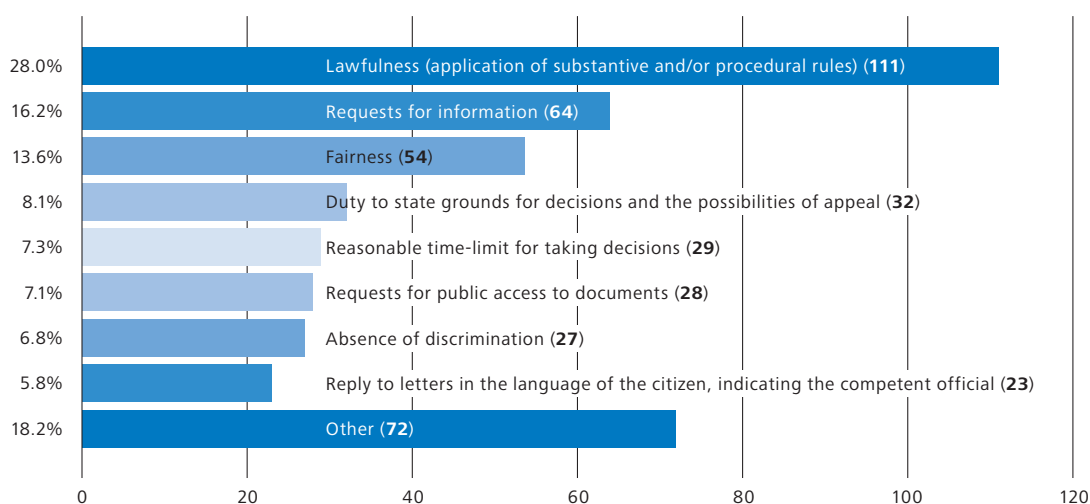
28.0% Lawfulness (application of substantive and/or procedural rules) (**111**)

16.2% Requests for information (**64**)

13.6% Fairness (**54**)

8.1% Duty to state grounds for decisions and the possibilities of appeal (**32**)

7.3% Reasonable time-limit for taking decisions (**29**)

7.1% Requests for public access to documents (**28**)

6.8% Absence of discrimination (**27**)

5.8% Reply to letters in the language of the citizen, indicating the competent official (**23**)

18.2% Other (**72**)

0 20 40 60 80 100 120